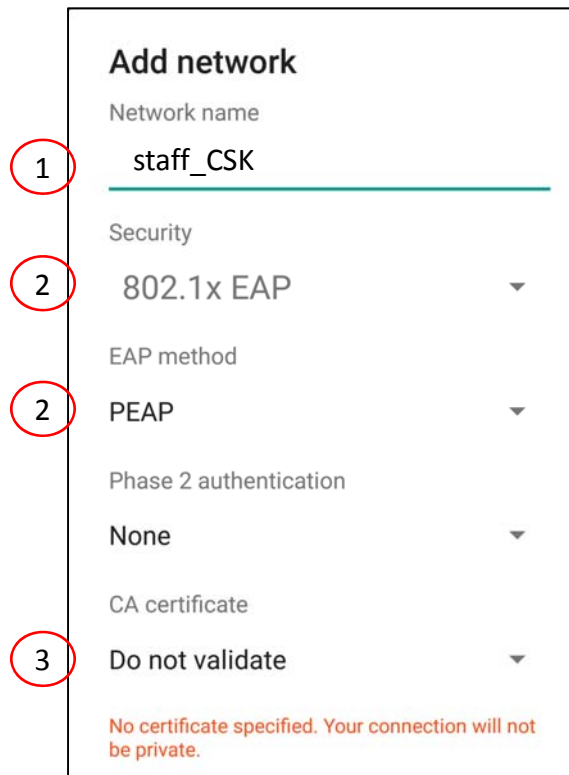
Add network

Network name

1 staff_CSK

Security

2 802.1x EAP

EAP method

2 PEAP

Phase 2 authentication

None

CA certificate

3 Do not validate

No certificate specified. Your connection will not be private.